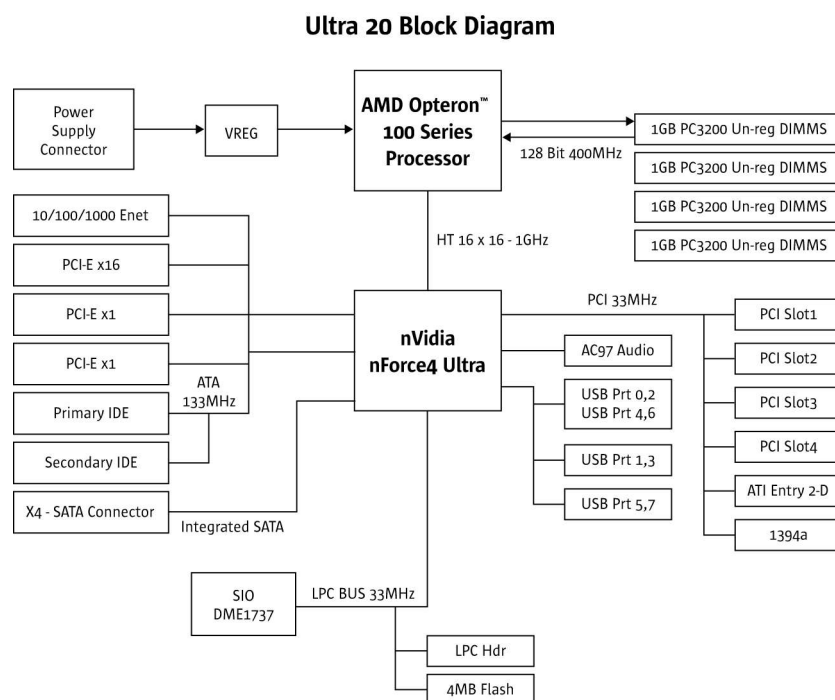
Ultra 20 Block Diagram

Power Supply Connector

VREG

AMD Opteron™ 100 Series Processor

1GB PC3200 Un-reg DIMMS

128 Bit 400MHz

1GB PC3200 Un-reg DIMMS

1GB PC3200 Un-reg DIMMS

1GB PC3200 Un-reg DIMMS

10/100/1000 Enet

HT 16 x 16 - 1GHz

PCI-E x16

PCI 33MHz

PCI-E x1

nVidia nForce4 Ultra

PCI Slot1

PCI-E x1

AC97 Audio

PCI Slot2

ATA 133MHz

Primary IDE

USB Prt 0,2 USB Prt 4,6

PCI Slot3

PCI Slot4

Secondary IDE

USB Prt 1,3

ATI Entry 2-D

X4 - SATA Connector

USB Prt 5,7

Integrated SATA

1394a

SIO DME1737

LPC BUS 33MHz

LPC Hdr

4MB Flash